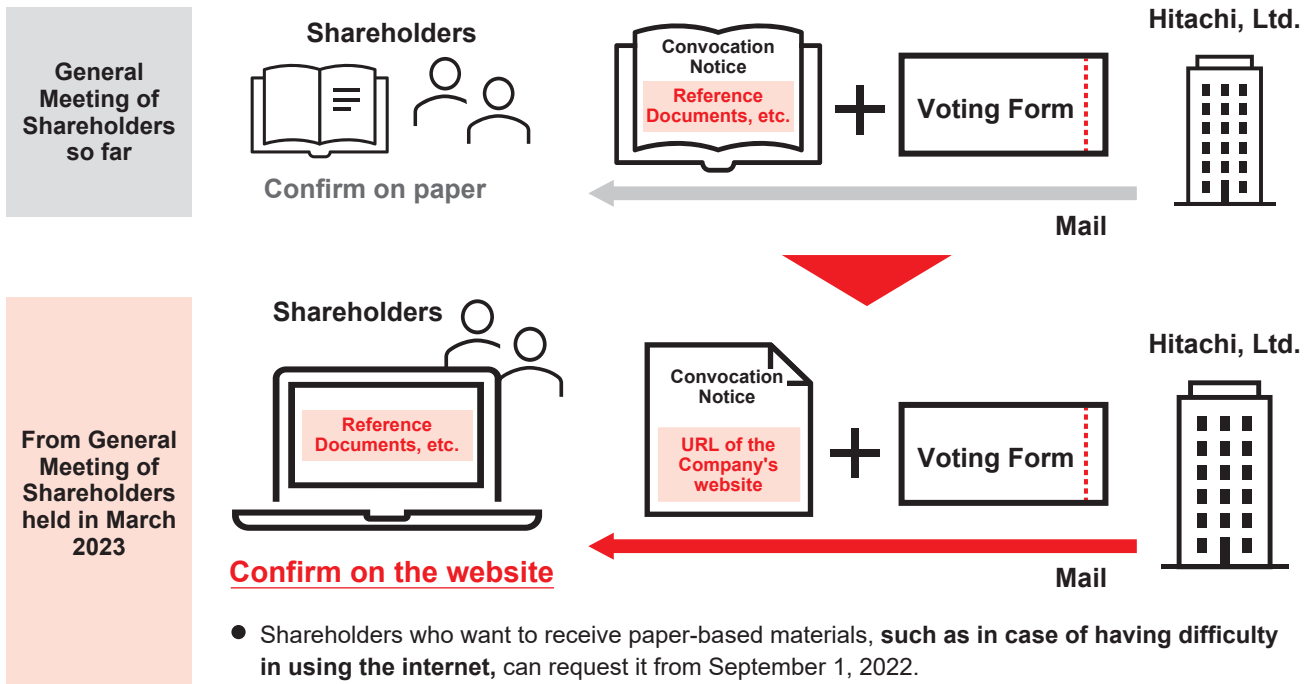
General Meeting of Shareholders so far

Shareholders

Confirm on paper

Convocation Notice

Reference Documents, etc.

Voting Form

Hitachi, Ltd.

Mail

From General Meeting of Shareholders held in March 2023

Shareholders

Reference Documents, etc.

Confirm on the website

Convocation Notice

URL of the Company's website

Voting Form

Hitachi, Ltd.

Mail

● Shareholders who want to receive paper-based materials, **such as in case of having difficulty in using the internet,** can request it from September 1, 2022.